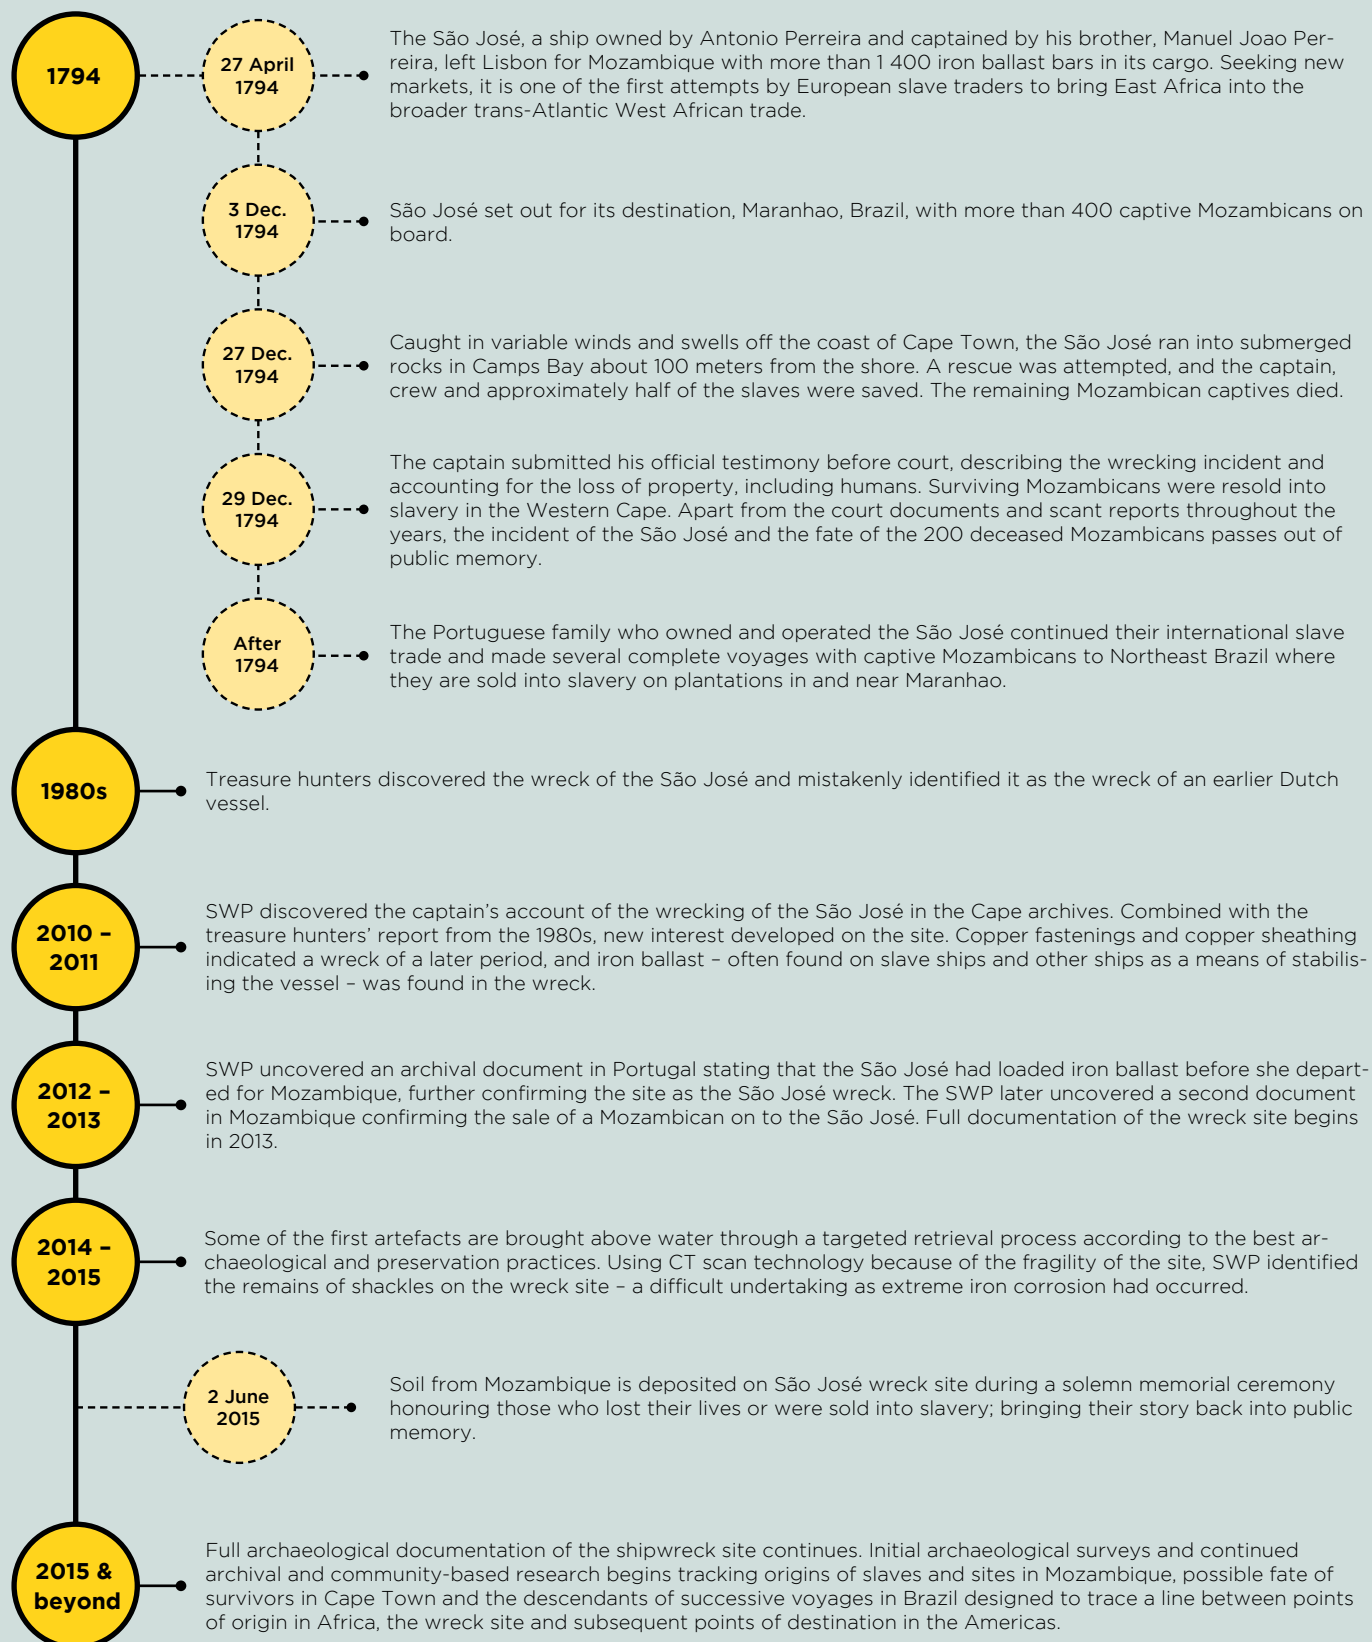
1794

27 April 1794

The São José, a ship owned by Antonio Perreira and captained by his brother, Manuel Joao Perreira, left Lisbon for Mozambique with more than 1 400 iron ballast bars in its cargo. Seeking new markets, it is one of the first attempts by European slave traders to bring East Africa into the broader trans-Atlantic West African trade.

3 Dec. 1794

São José set out for its destination, Maranhao, Brazil, with more than 400 captive Mozambicans on board.

27 Dec. 1794

Caught in variable winds and swells off the coast of Cape Town, the São José ran into submerged rocks in Camps Bay about 100 meters from the shore. A rescue was attempted, and the captain, crew and approximately half of the slaves were saved. The remaining Mozambican captives died.

29 Dec. 1794

The captain submitted his official testimony before court, describing the wrecking incident and accounting for the loss of property, including humans. Surviving Mozambicans were resold into slavery in the Western Cape. Apart from the court documents and scant reports throughout the years, the incident of the São José and the fate of the 200 deceased Mozambicans passes out of public memory.

After 1794

The Portuguese family who owned and operated the São José continued their international slave trade and made several complete voyages with captive Mozambicans to Northeast Brazil where they are sold into slavery on plantations in and near Maranhao.

1980s

Treasure hunters discovered the wreck of the São José and mistakenly identified it as the wreck of an earlier Dutch vessel.

2010 – 2011

SWP discovered the captain's account of the wrecking of the São José in the Cape archives. Combined with the treasure hunters' report from the 1980s, new interest developed on the site. Copper fastenings and copper sheathing indicated a wreck of a later period, and iron ballast – often found on slave ships and other ships as a means of stabilising the vessel – was found in the wreck.

2012 – 2013

SWP uncovered an archival document in Portugal stating that the São José had loaded iron ballast before she departed for Mozambique, further confirming the site as the São José wreck. The SWP later uncovered a second document in Mozambique confirming the sale of a Mozambican on to the São José. Full documentation of the wreck site begins in 2013.

2014 – 2015

Some of the first artefacts are brought above water through a targeted retrieval process according to the best archaeological and preservation practices. Using CT scan technology because of the fragility of the site, SWP identified the remains of shackles on the wreck site – a difficult undertaking as extreme iron corrosion had occurred.

2 June 2015

Soil from Mozambique is deposited on São José wreck site during a solemn memorial ceremony honouring those who lost their lives or were sold into slavery; bringing their story back into public memory.

2015 & beyond

Full archaeological documentation of the shipwreck site continues. Initial archaeological surveys and continued archival and community-based research begins tracking origins of slaves and sites in Mozambique, possible fate of survivors in Cape Town and the descendants of successive voyages in Brazil designed to trace a line between points of origin in Africa, the wreck site and subsequent points of destination in the Americas.